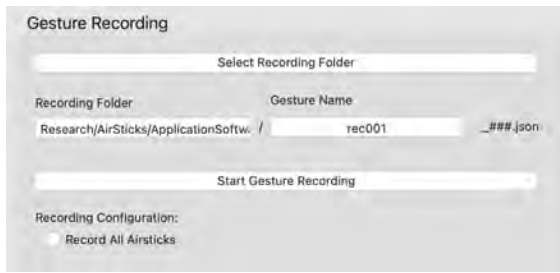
Gesture Recording

Select Recording Folder

Recording Folder

Gesture Name

Research/AirSticks/ApplicationSoftw /

rec001

_###.json

Start Gesture Recording

Recording Configuration:

Record All Airsticks